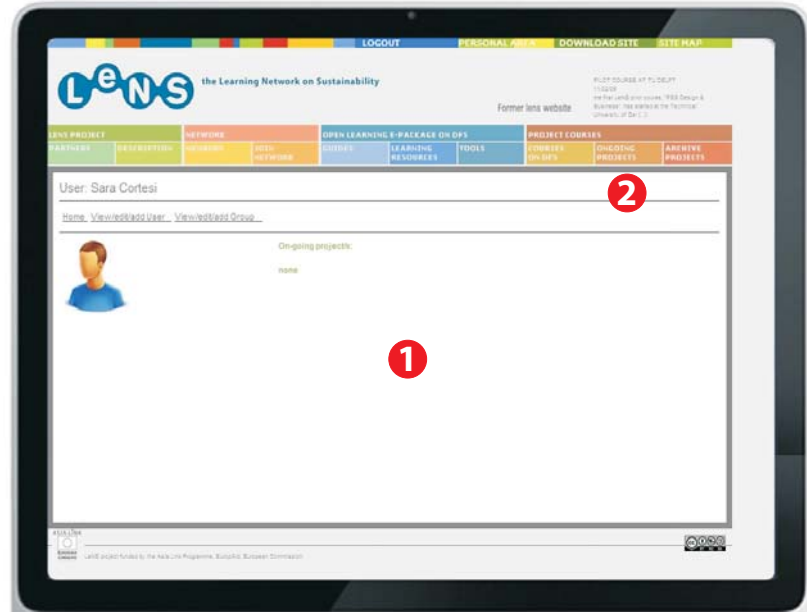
LOGOUT PERSONAL AREA DOWNLOAD SITE SITE MAP

LeNS the Learning Network on Sustainability

PILOT COURSE AT TU DELFT 11/02/08 the first LeNS pilot course "PSS Design & Business" has started at the Technical University of De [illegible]

Former lens website

LENS PROJECT
PARTNERS DESCRIPTION

NETWORK
MEMBERS SDO's NETWORK

OPEN LEARNING E-PACKAGE ON DFS
GUIDES LEARNING RESOURCES TOOLS

PROJECT COURSES
COURSES ON DFS ONGOING PROJECTS ARCHIVE PROJECTS

User: Sara Cortesi

Home View/edit/add User View/edit/add Group

On-going projects:

none

1

2

ASIA LINK

LeNS project funded by the Asia Link Programme, EuropAid, European Commission